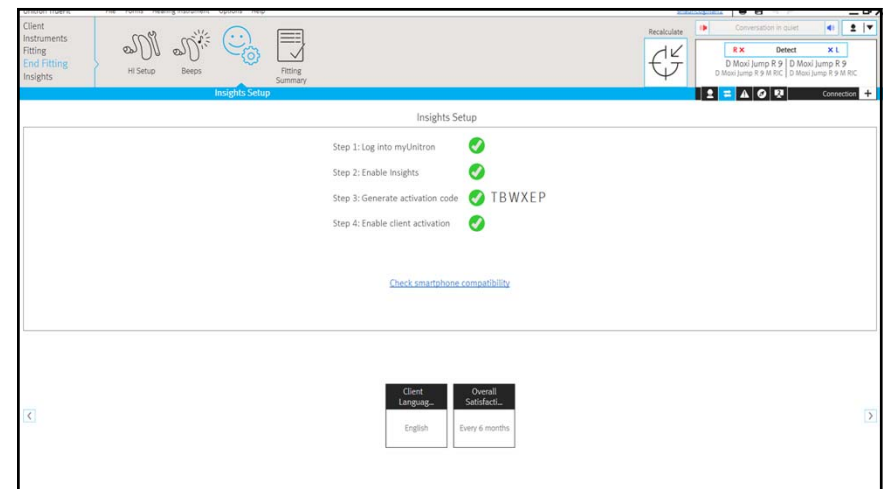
Client
Instruments
Fitting
End Fitting
Insights

HI Setup
Beeps
Fitting Summary

Recalculate

Conversation in quiet

R ✕
Detect
✕ L
D Moxi Jump R 9
D Moxi Jump R 9 M RIC
D Moxi Jump R 9
D Moxi Jump R 9 M RIC

Insights Setup

Connection

Insights Setup

Step 1: Log into myUnitron
Step 2: Enable Insights
Step 3: Generate activation code TBWXEP
Step 4: Enable client activation

Check smartphone compatibility

Client Languag...
English

Overall Satisfacti...
Every 6 months